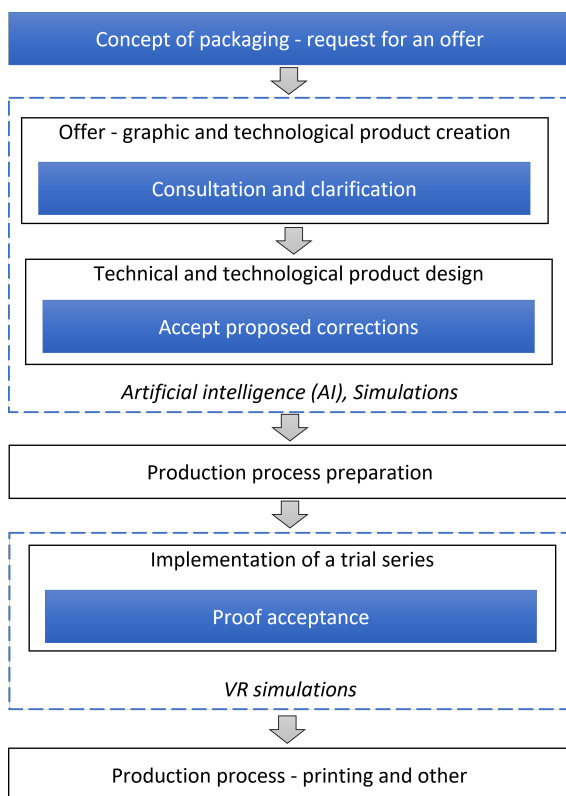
Concept of packaging - request for an offer

Offer - graphic and technological product creation

Consultation and clarification

Technical and technological product design

Accept proposed corrections

Artificial intelligence (AI), Simulations

Production process preparation

Implementation of a trial series

Proof acceptance

VR simulations

Production process - printing and other